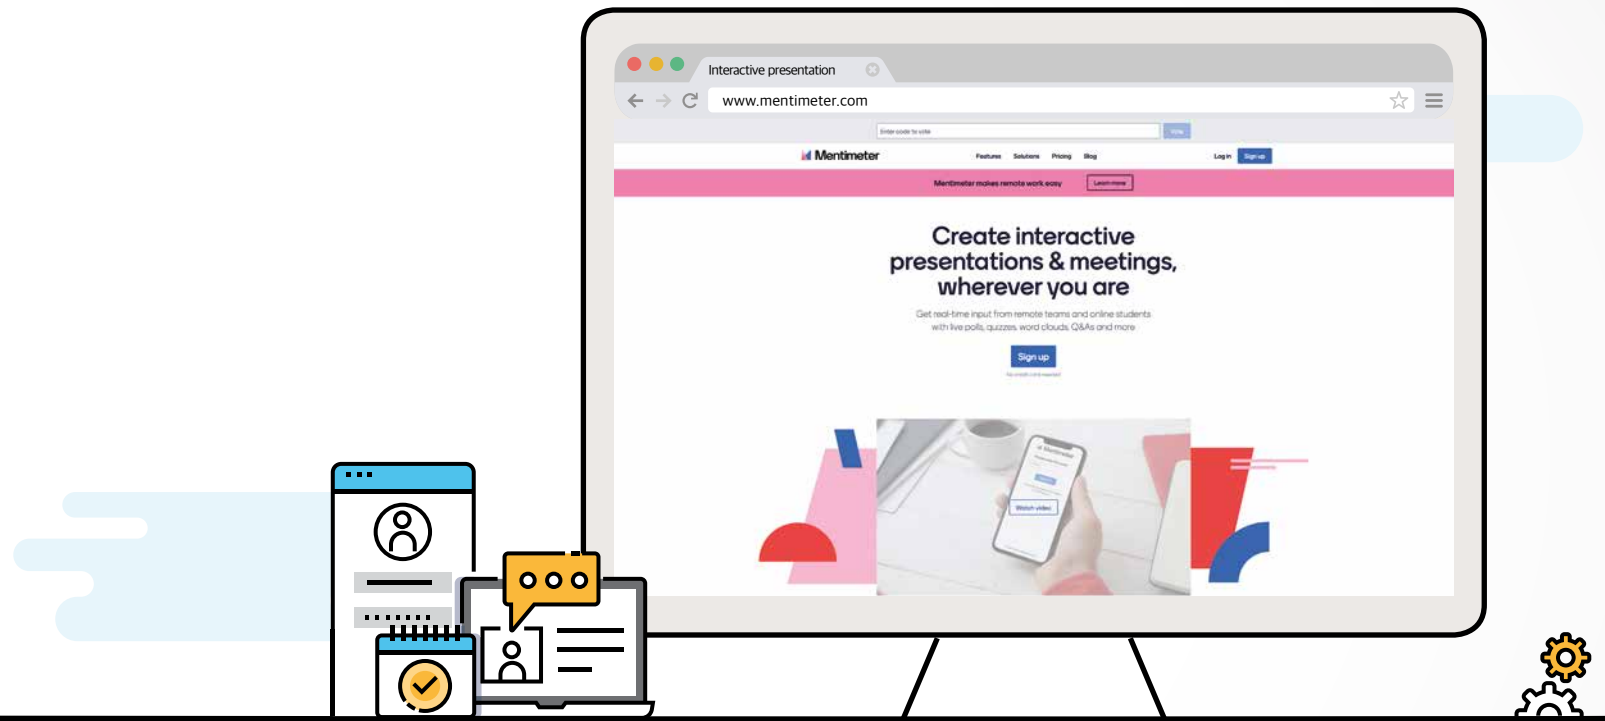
Interactive presentation

www.mentimeter.com

Enter code to vote

Vote

Mentimeter

Features Solutions Pricing Blog

Log in Sign up

Mentimeter makes remote work easy

Learn more

Create interactive presentations & meetings, wherever you are

Get real-time input from remote teams and online students with live polls, quizzes, word clouds, Q&As and more

Sign up

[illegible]

Watch video